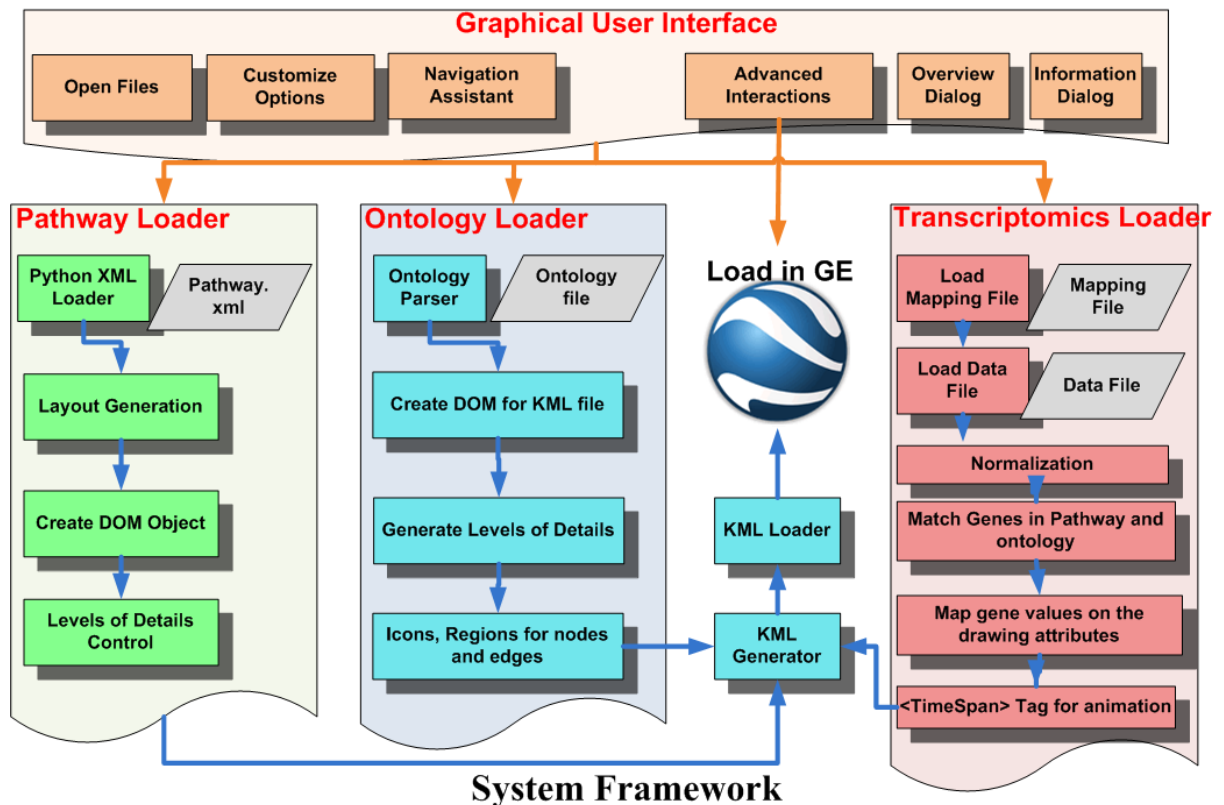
Graphical User Interface

Open Files

Customize Options

Navigation Assistant

Advanced Interactions

Overview Dialog

Information Dialog

Pathway Loader

Python XML Loader

Pathway. xml

Layout Generation

Create DOM Object

Levels of Details Control

Ontology Loader

Ontology Parser

Ontology file

Create DOM for KML file

Generate Levels of Details

Icons, Regions for nodes and edges

Load in GE

KML Loader

KML Generator

Transcriptomics Loader

Load Mapping File

Mapping File

Load Data File

Data File

Normalization

Match Genes in Pathway and ontology

Map gene values on the drawing attributes

<TimeSpan> Tag for animation

System Framework